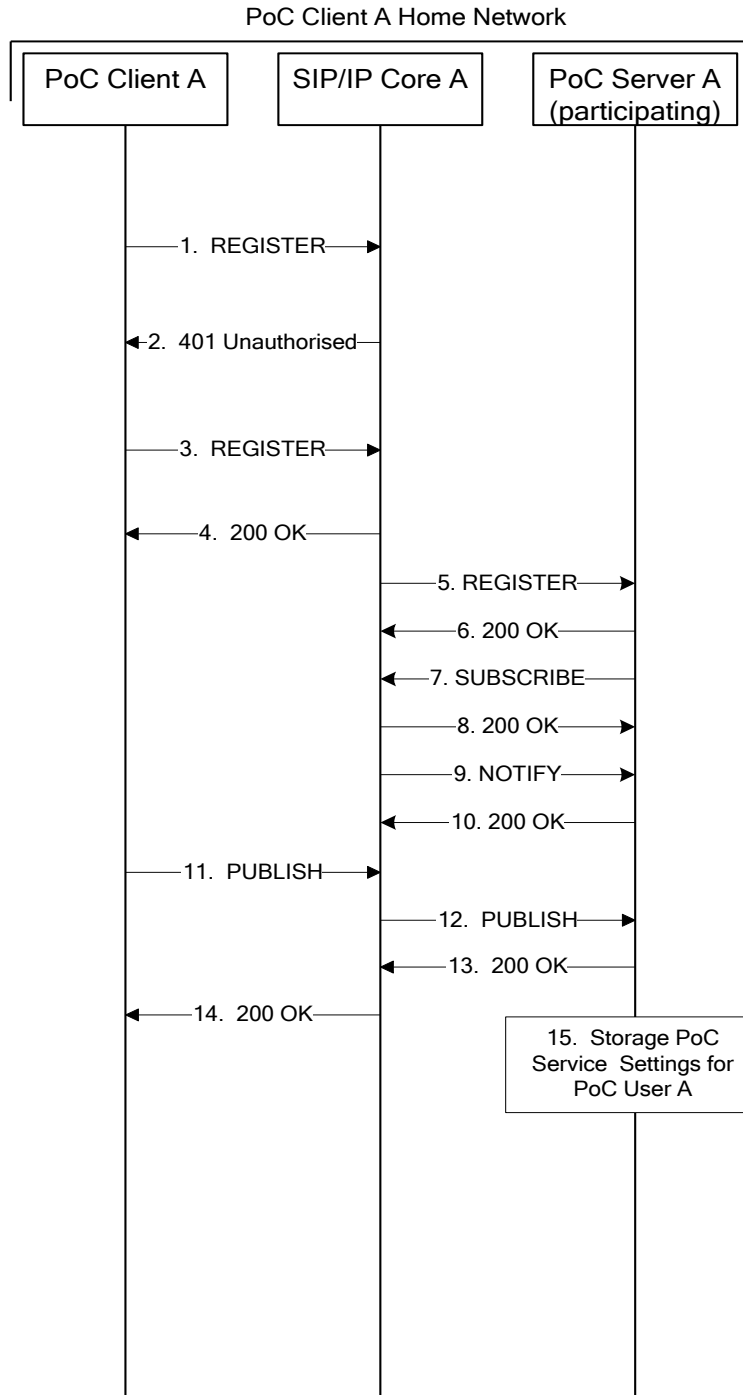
PoC Client A Home Network

PoC Client A

SIP/IP Core A

PoC Server A (participating)

1. REGISTER

2. 401 Unauthorised

3. REGISTER

4. 200 OK

5. REGISTER

6. 200 OK

7. SUBSCRIBE

8. 200 OK

9. NOTIFY

10. 200 OK

11. PUBLISH

12. PUBLISH

13. 200 OK

14. 200 OK

15. Storage PoC Service Settings for PoC User A